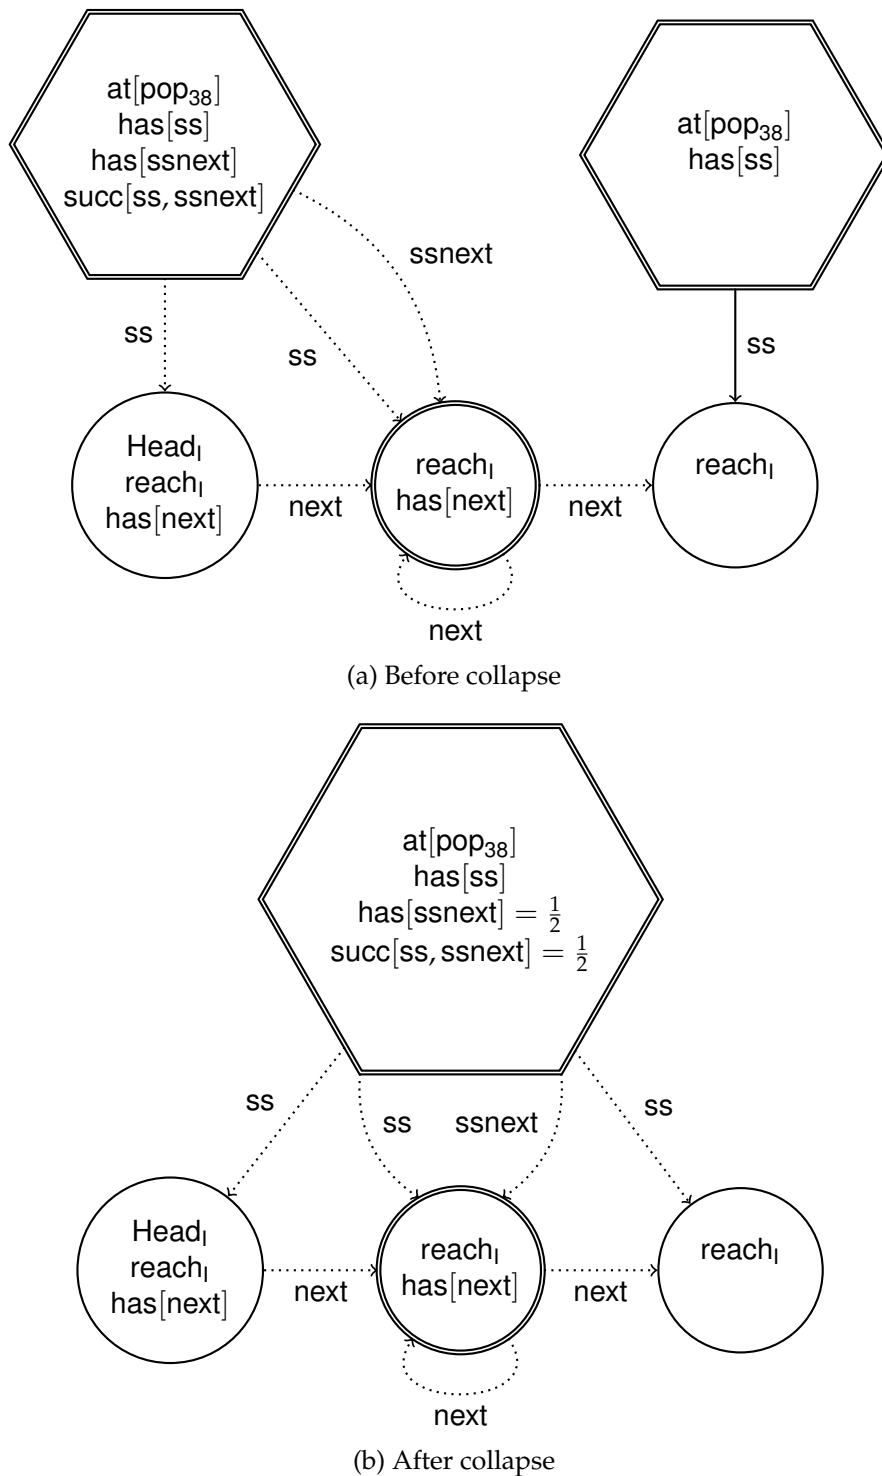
at[pop$_{38}$]
has[ss]
has[ssnext]
succ[ss, ssnext]

ssnext

ss

ss

at[pop$_{38}$]
has[ss]

ss

Head$_l$
reach$_l$
has[next]

next

reach$_l$
has[next]

next

reach$_l$

next

(a) Before collapse

at[pop$_{38}$]
has[ss]
has[ssnext] $= \frac{1}{2}$
succ[ss, ssnext] $= \frac{1}{2}$

ss

ss

ssnext

ss

Head$_l$
reach$_l$
has[next]

next

reach$_l$
has[next]

next

reach$_l$

next

(b) After collapse